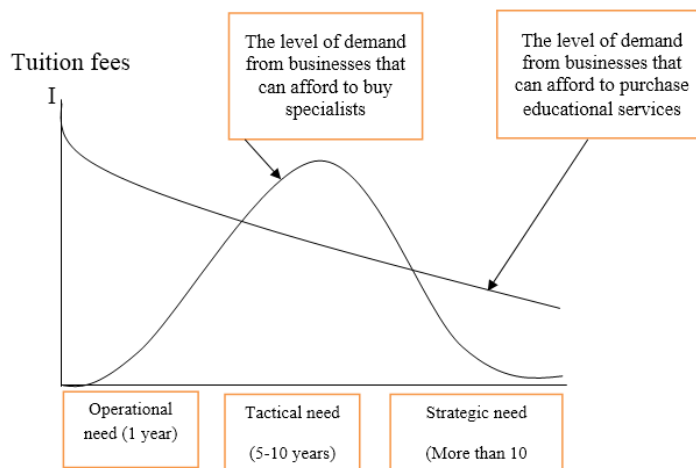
Tuition fees

I

The level of demand from businesses that can afford to buy specialists

The level of demand from businesses that can afford to purchase educational services

Operational need (1 year)

Tactical need

(5-10 years)

Strategic need

(More than 10